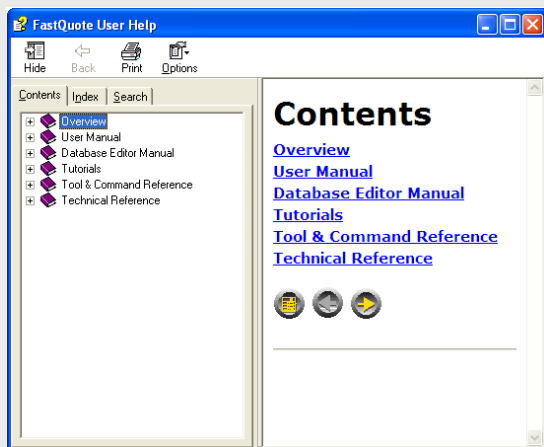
FastQuote User Help

Hide
Back
Print
Options

Contents
Index
Search

Overview
User Manual
Database Editor Manual
Tutorials
Tool & Command Reference
Technical Reference

Contents

Overview
User Manual
Database Editor Manual
Tutorials
Tool & Command Reference
Technical Reference